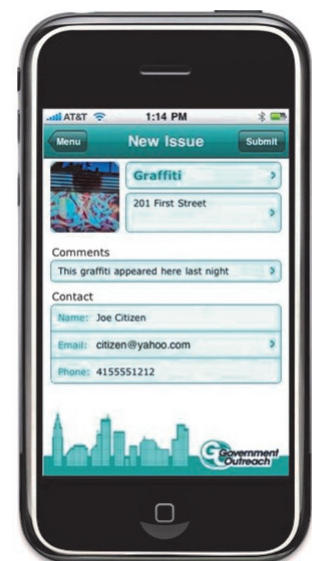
AT&T 1:14 PM

Menu New Issue Submit

Graffiti

201 First Street

Comments

This graffiti appeared here last night

Contact

Name: Joe Citizen

Email: citizen@yahoo.com

Phone: 4155551212

Government Outreach